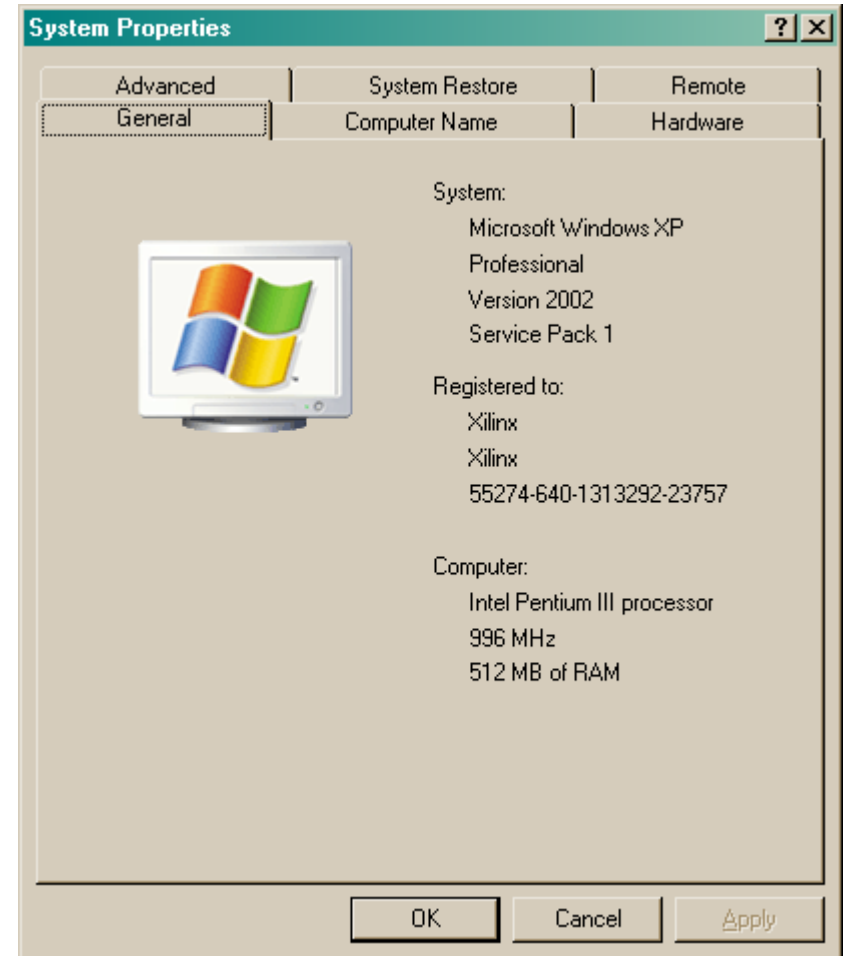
System Properties

?
X

Advanced
System Restore
Remote
General
Computer Name
Hardware

System:
Microsoft Windows XP
Professional
Version 2002
Service Pack 1

Registered to:
Xilinx
Xilinx
55274-640-1313292-23757

Computer:
Intel Pentium III processor
996 MHz
512 MB of RAM

OK
Cancel
Apply